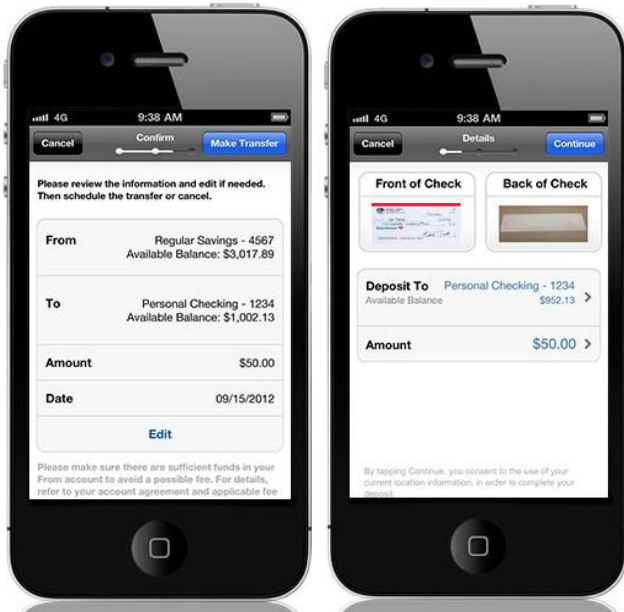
4G 9:38 AM

Cancel Confirm Make Transfer

Please review the information and edit if needed. Then schedule the transfer or cancel.

From Regular Savings - 4567
Available Balance: $3,017.89

To Personal Checking - 1234
Available Balance: $1,002.13

Amount $50.00

Date 09/15/2012

Edit

Please make sure there are sufficient funds in your From account to avoid a possible fee. For details, refer to your account agreement and applicable fee

4G 9:38 AM

Cancel Details Continue

Front of Check

Back of Check

Deposit To Personal Checking - 1234
Available Balance $952.13

Amount $50.00

By tapping Continue, you consent to the use of your current location information, in order to complete your deposit.